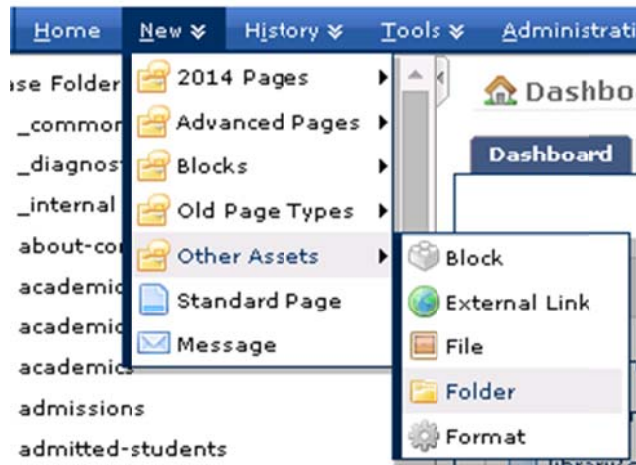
Home New ≫ History ≫ Tools ≫ Administrati

ase Folder
_common
_diagnos
_internal
about-co
academic
academic
academics
admissions
admitted-students

2014 Pages
Advanced Pages
Blocks
Old Page Types
Other Assets
Standard Page
Message

Dashbo
Dashboard

Block
External Link
File
Folder
Format